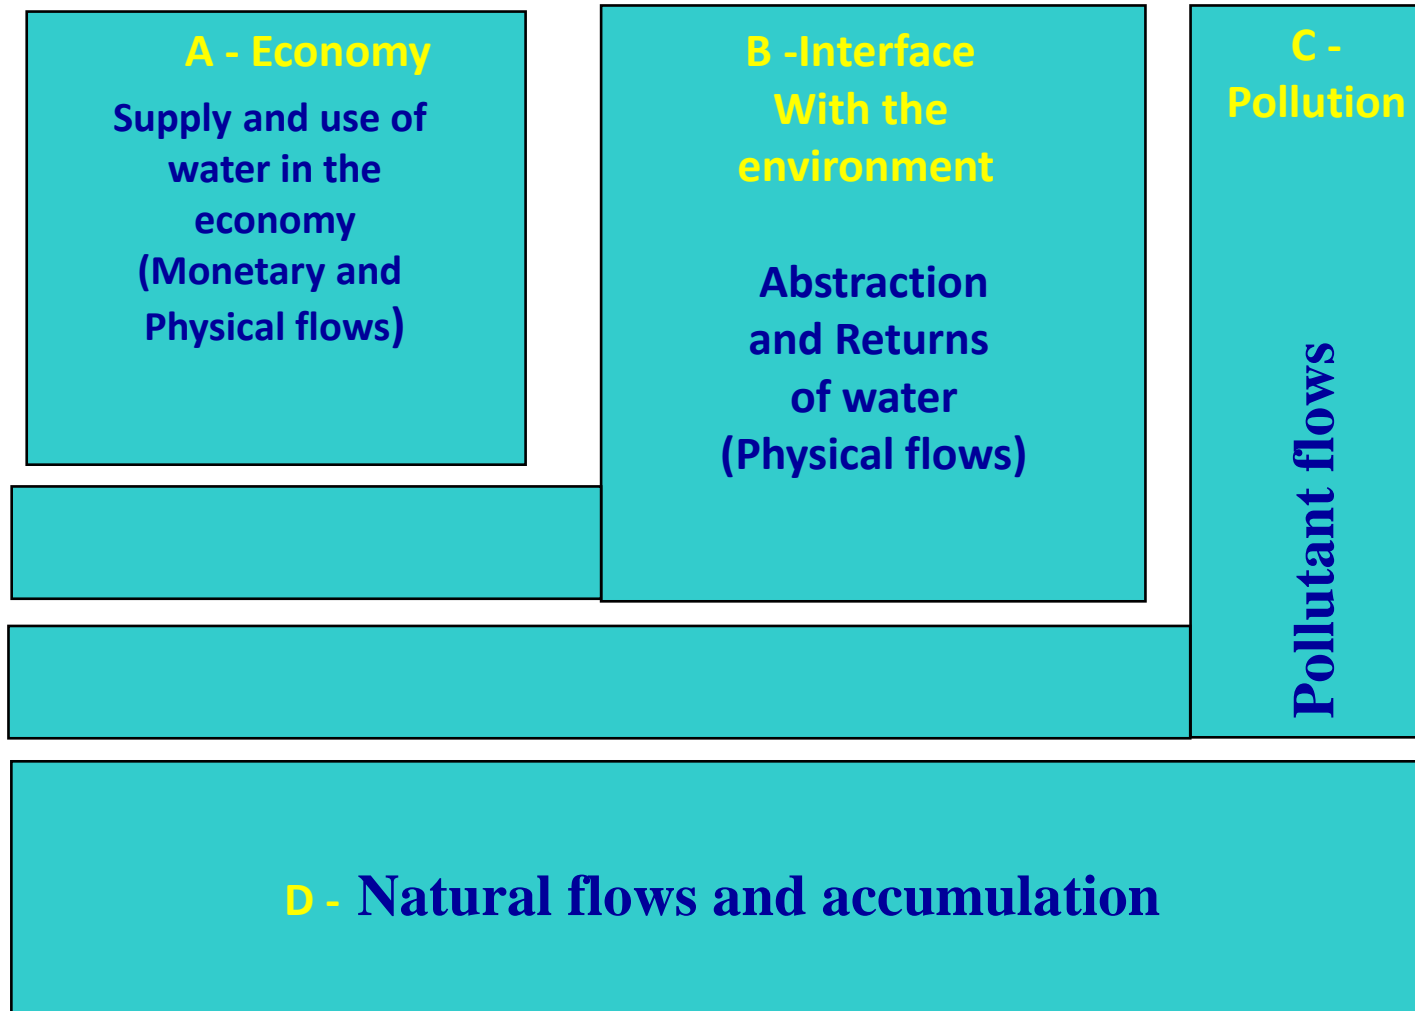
A - Economy

Supply and use of water in the economy (Monetary and Physical flows)

B -Interface With the environment

Abstraction and Returns of water (Physical flows)

C - Pollution

Pollutant flows

D - Natural flows and accumulation